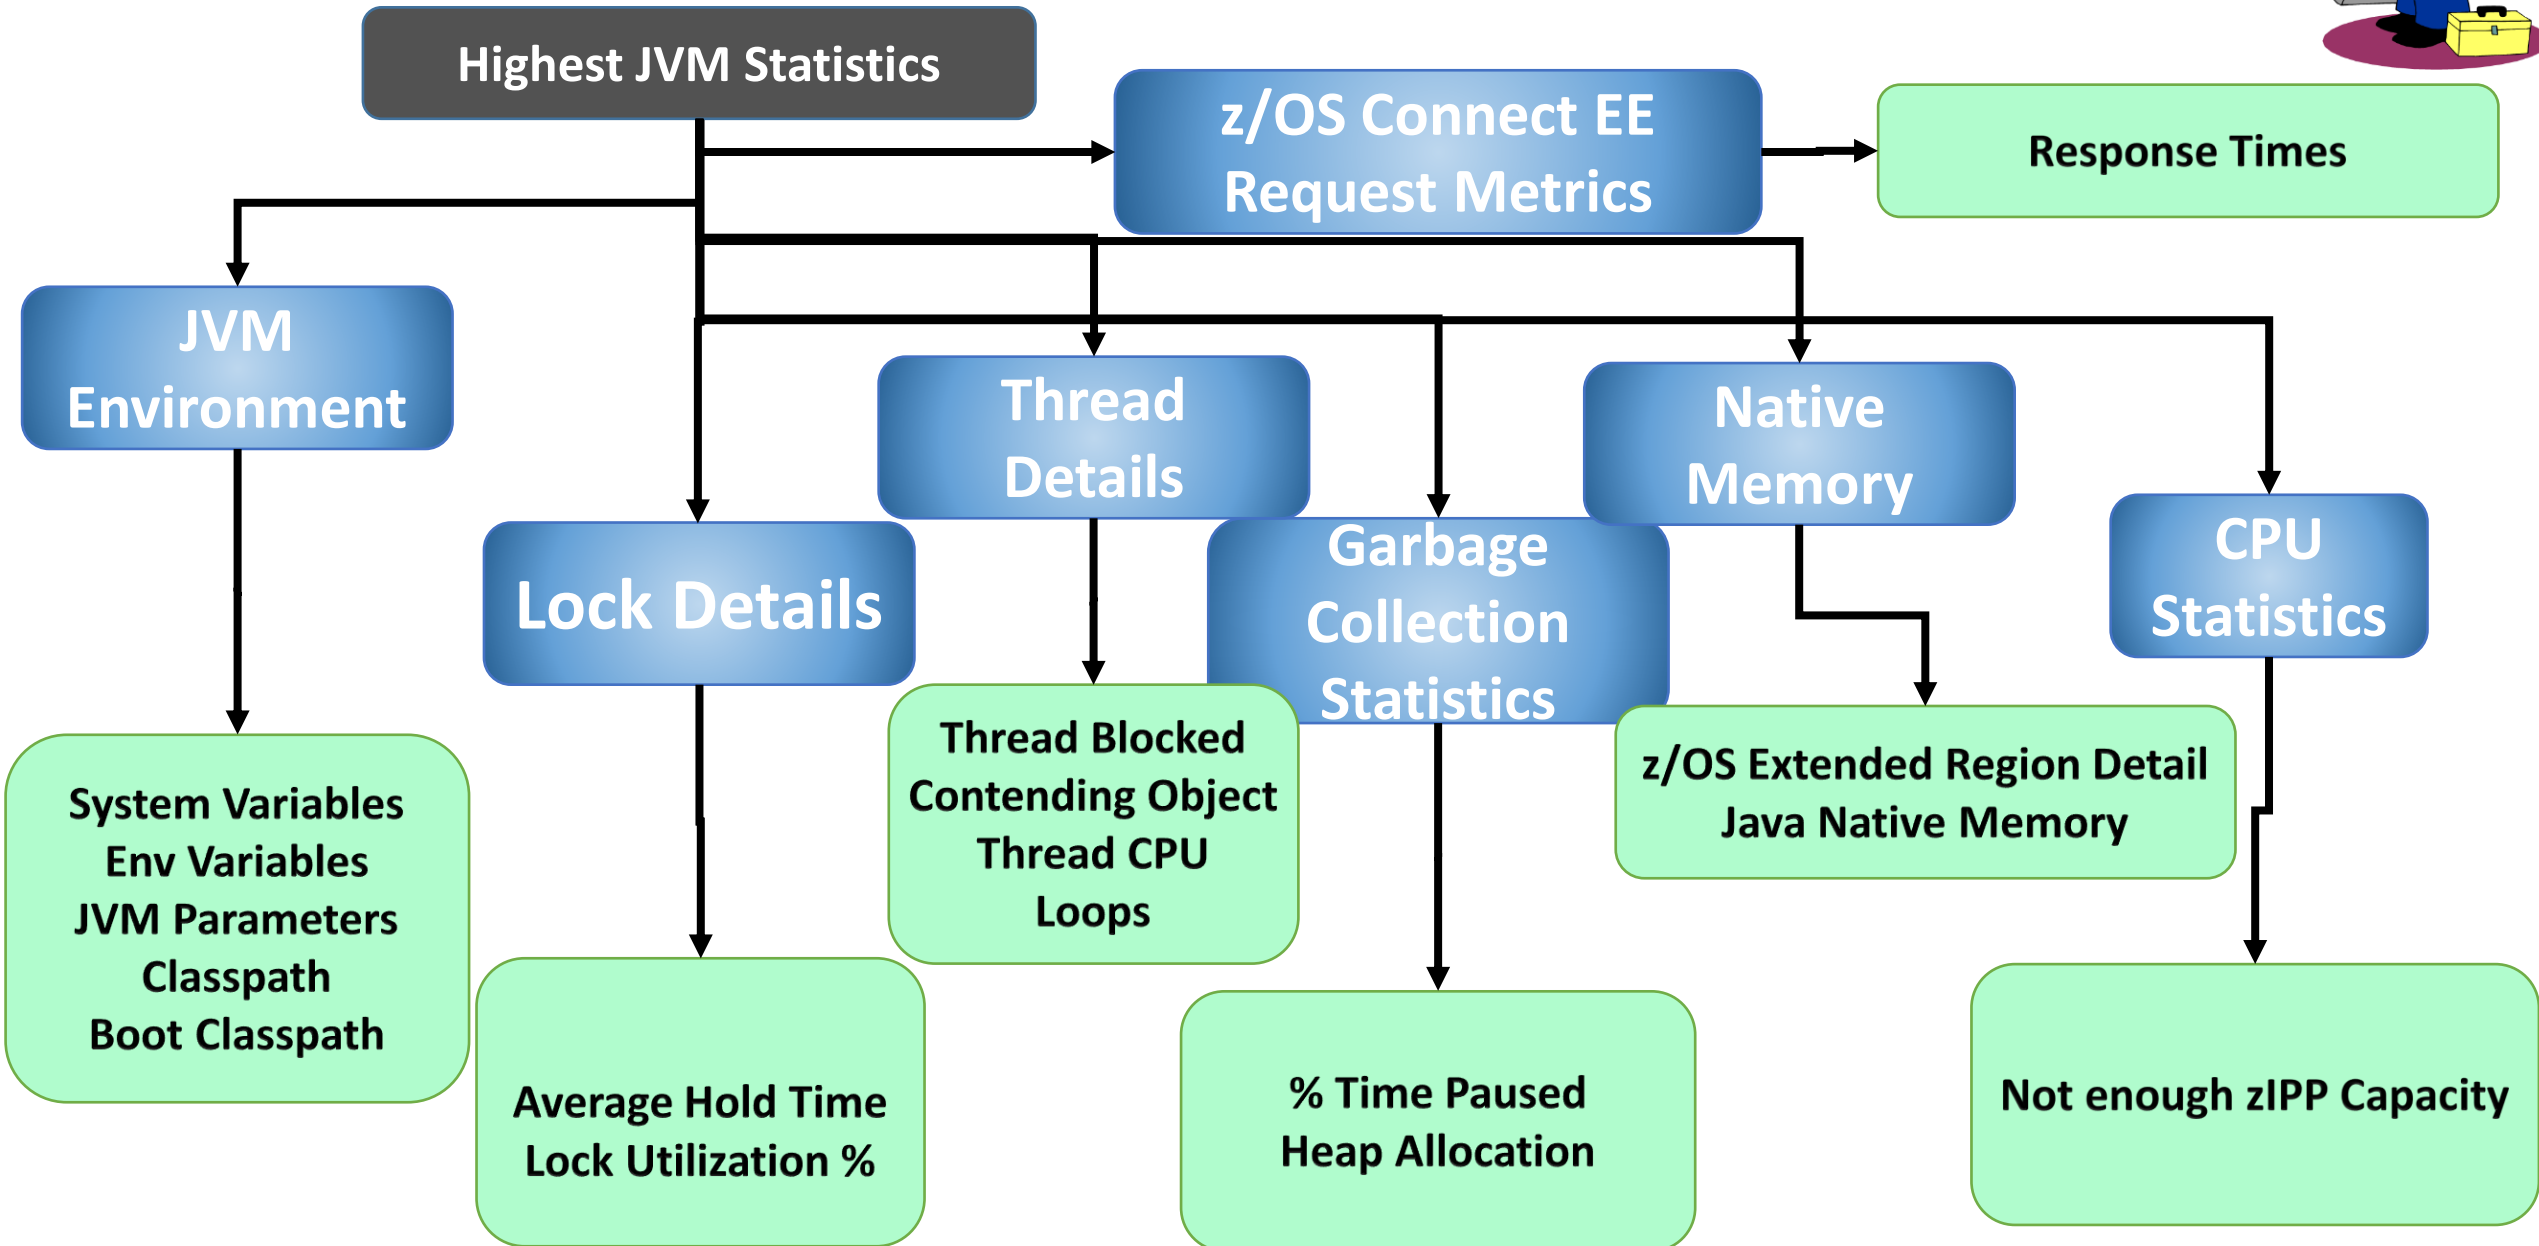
Highest JVM Statistics

z/OS Connect EE Request Metrics

Response Times

JVM Environment

Thread Details

Native Memory

Lock Details

Garbage Collection Statistics

CPU Statistics

System Variables
Env Variables
JVM Parameters
Classpath
Boot Classpath

Thread Blocked
Contending Object
Thread CPU
Loops

z/OS Extended Region Detail
Java Native Memory

Average Hold Time
Lock Utilization %

% Time Paused
Heap Allocation

Not enough zIPP Capacity